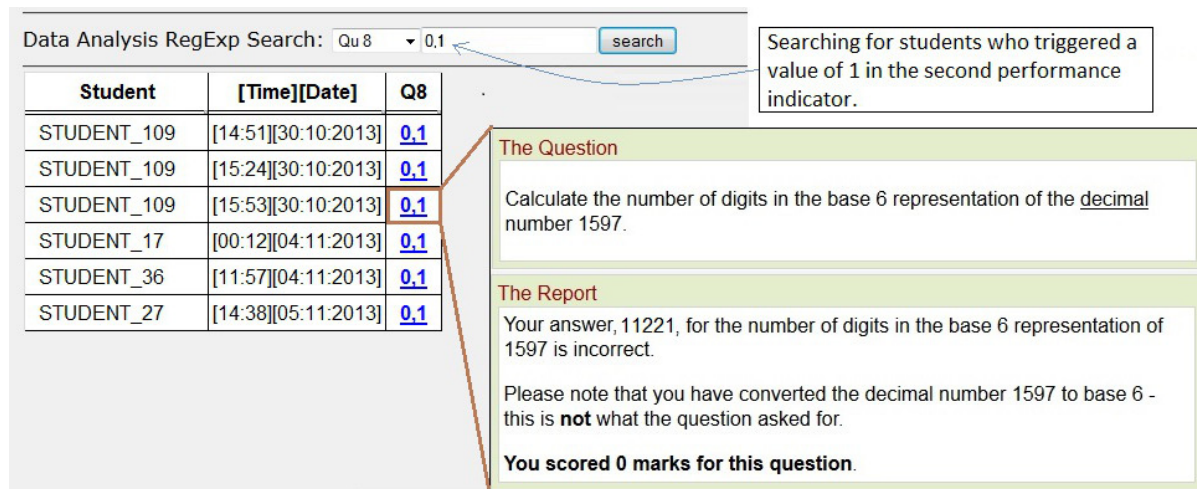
Data Analysis RegExp Search: Qu 8 0,1 search

Searching for students who triggered a value of 1 in the second performance indicator.

| Student | [Time][Date] | Q8 |
|---|---|---|
| STUDENT_109 | [14:51][30:10:2013] | 0,1 |
| STUDENT_109 | [15:24][30:10:2013] | 0,1 |
| STUDENT_109 | [15:53][30:10:2013] | 0,1 |
| STUDENT_17 | [00:12][04:11:2013] | 0,1 |
| STUDENT_36 | [11:57][04:11:2013] | 0,1 |
| STUDENT_27 | [14:38][05:11:2013] | 0,1 |

The Question

Calculate the number of digits in the base 6 representation of the decimal number 1597.

The Report

Your answer, 11221, for the number of digits in the base 6 representation of 1597 is incorrect.

Please note that you have converted the decimal number 1597 to base 6 - this is **not** what the question asked for.

**You scored 0 marks for this question**.